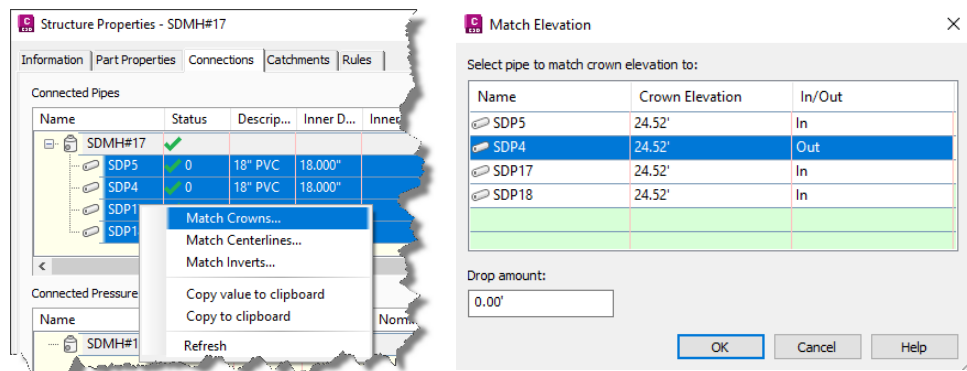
C Structure Properties - SDMH#17

Information | Part Properties | Connections | Catchments | Rules

Connected Pipes

| Name | Status | Descrip... | Inner D... | Inner |
|---|---|---|---|---|
| SDMH#17 | ✔ | | | |
| SDP5 | ✔ 0 | 18" PVC | 18.000" | |
| SDP4 | ✔ 0 | 18" PVC | 18.000" | |
| SDP1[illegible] | | | | |
| SDP1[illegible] | | | | |

Match Crowns...
Match Centerlines...
Match Inverts...
Copy value to clipboard
Copy to clipboard
Refresh

Connected Pressure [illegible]

Name | Nom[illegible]

SDMH#1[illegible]

C Match Elevation ×

Select pipe to match crown elevation to:

| Name | Crown Elevation | In/Out |
|---|---|---|
| SDP5 | 24.52' | In |
| SDP4 | 24.52' | Out |
| SDP17 | 24.52' | In |
| SDP18 | 24.52' | In |
| | | |
| | | |

Drop amount:

0.00'

OK Cancel Help